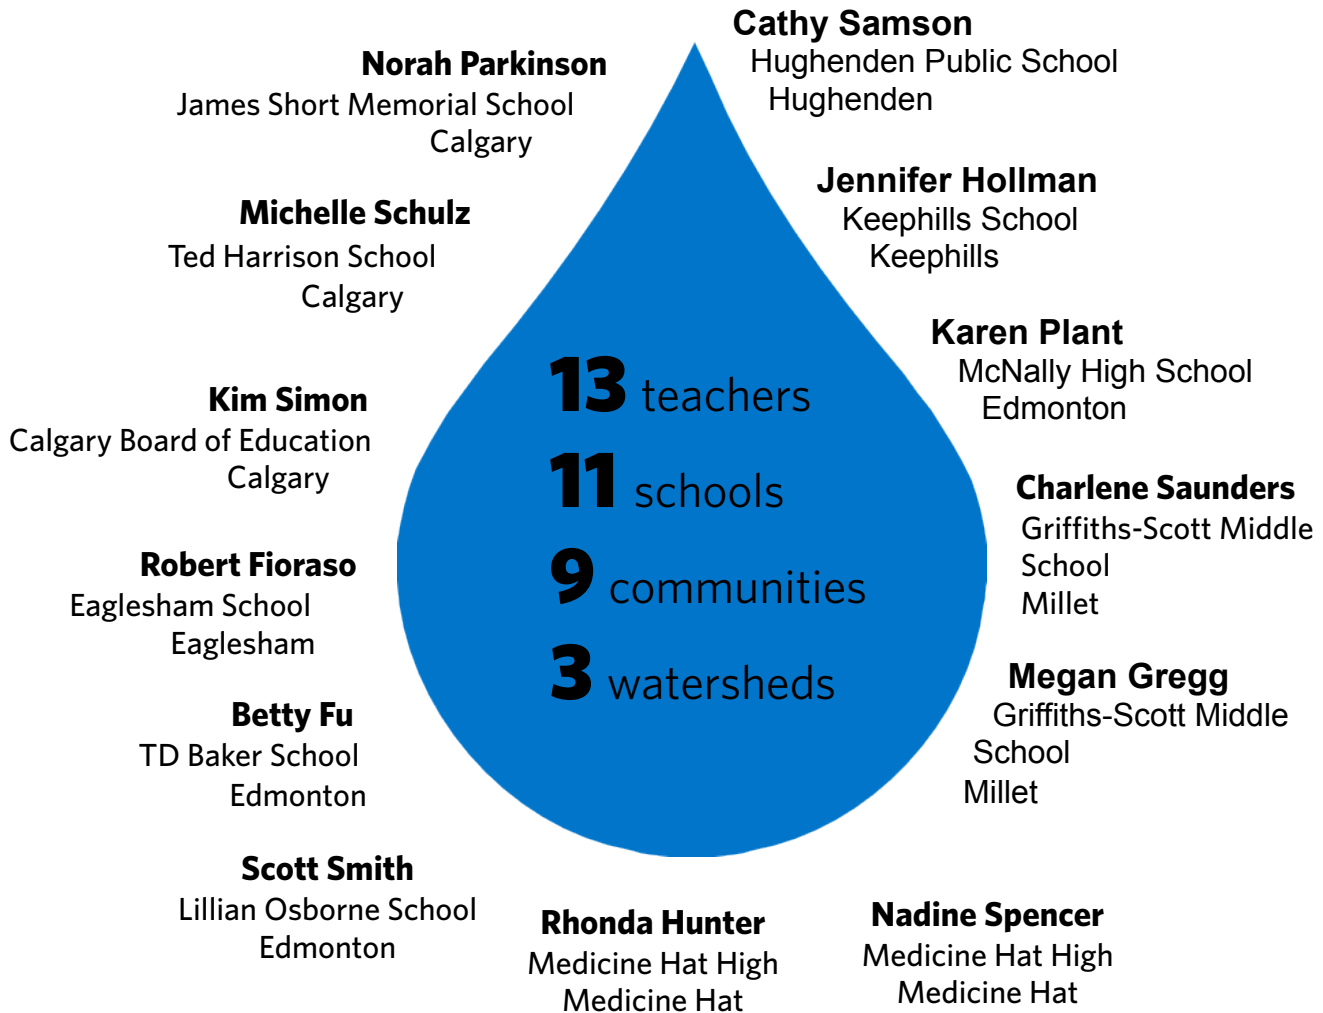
Norah Parkinson
James Short Memorial School
Calgary

Cathy Samson
Hughenden Public School
Hughenden

Michelle Schulz
Ted Harrison School
Calgary

Jennifer Hollman
Keephills School
Keephills

Karen Plant
McNally High School
Edmonton

Kim Simon
Calgary Board of Education
Calgary

13 teachers
11 schools
9 communities
3 watersheds

Charlene Saunders
Griffiths-Scott Middle School
Millet

Robert Fioraso
Eaglesham School
Eaglesham

Megan Gregg
Griffiths-Scott Middle School
Millet

Betty Fu
TD Baker School
Edmonton

Scott Smith
Lillian Osborne School
Edmonton

Rhonda Hunter
Medicine Hat High
Medicine Hat

Nadine Spencer
Medicine Hat High
Medicine Hat